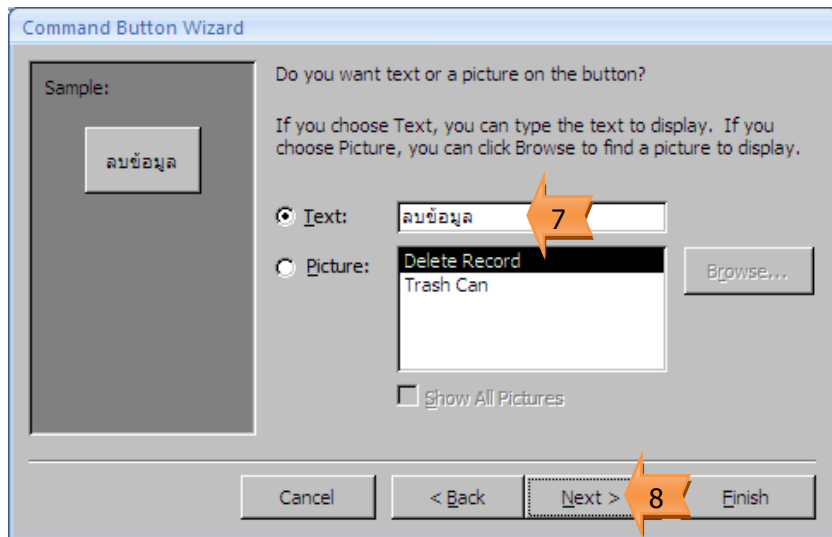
Command Button Wizard

Sample:

ลบข้อมูล

Do you want text or a picture on the button?

If you choose Text, you can type the text to display. If you choose Picture, you can click Browse to find a picture to display.

Text: ลบข้อมูล

7

Picture:

Delete Record
Trash Can

Browse...

Show All Pictures

Cancel

< Back

Next >

8

Finish